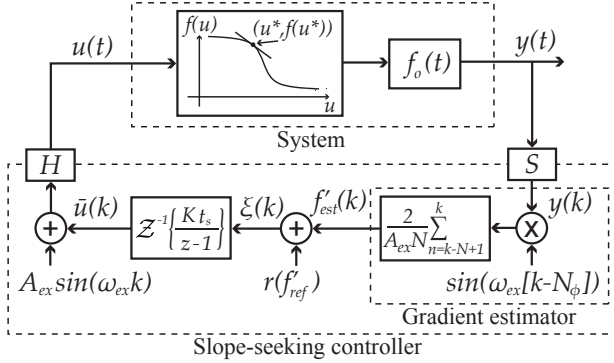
$f(u)$

$(u^*, f(u^*))$

$u$

$f_o(t)$

$u(t)$

$y(t)$

System

$H$

$S$

$\bar{u}(k)$

$\mathcal{Z}^{-1}\left\{\frac{Kt_s}{z-1}\right\}$

$\xi(k)$

$f'_{est}(k)$

$\frac{2}{A_{ex}N}\sum_{n=k-N+1}^{k}$

$y(k)$

$A_{ex}sin(\omega_{ex}k)$

$r(f'_{ref})$

$sin(\omega_{ex}[k-N_\phi])$

Gradient estimator

Slope-seeking controller